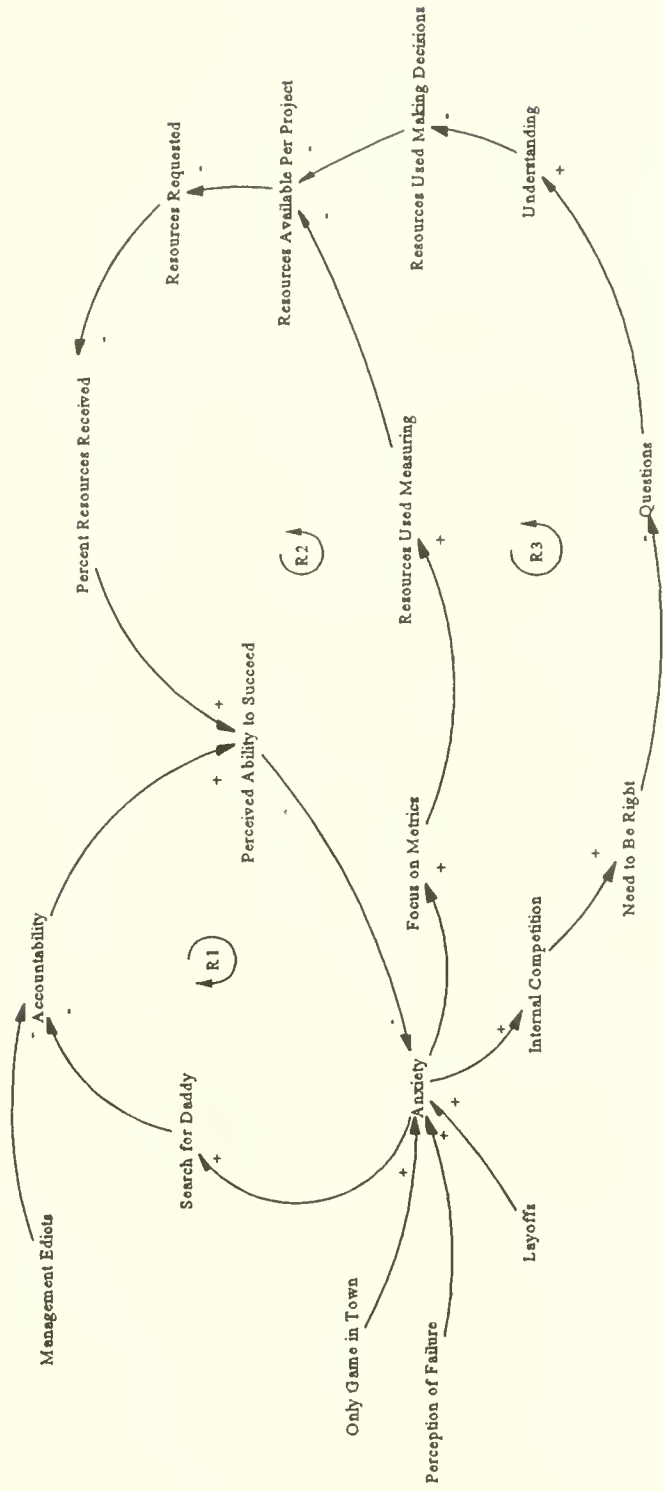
Management Ediots
Accountability
Search for Daddy
R1
Anxiety
Only Game in Town
Perception of Failure
Layoffs
Internal Competition
Need to Be Right
Focus on Metrics
Perceived Ability to Succeed
Percent Resources Received
Resources Requested
Resources Available Per Project
Resources Used Measuring
R2
R3
Questions
Understanding
Resources Used Making Decisions
+
-
+
-
-
+
+
+
+
+
+
+
+
-
-
-
+
-
-
-
+
+
-